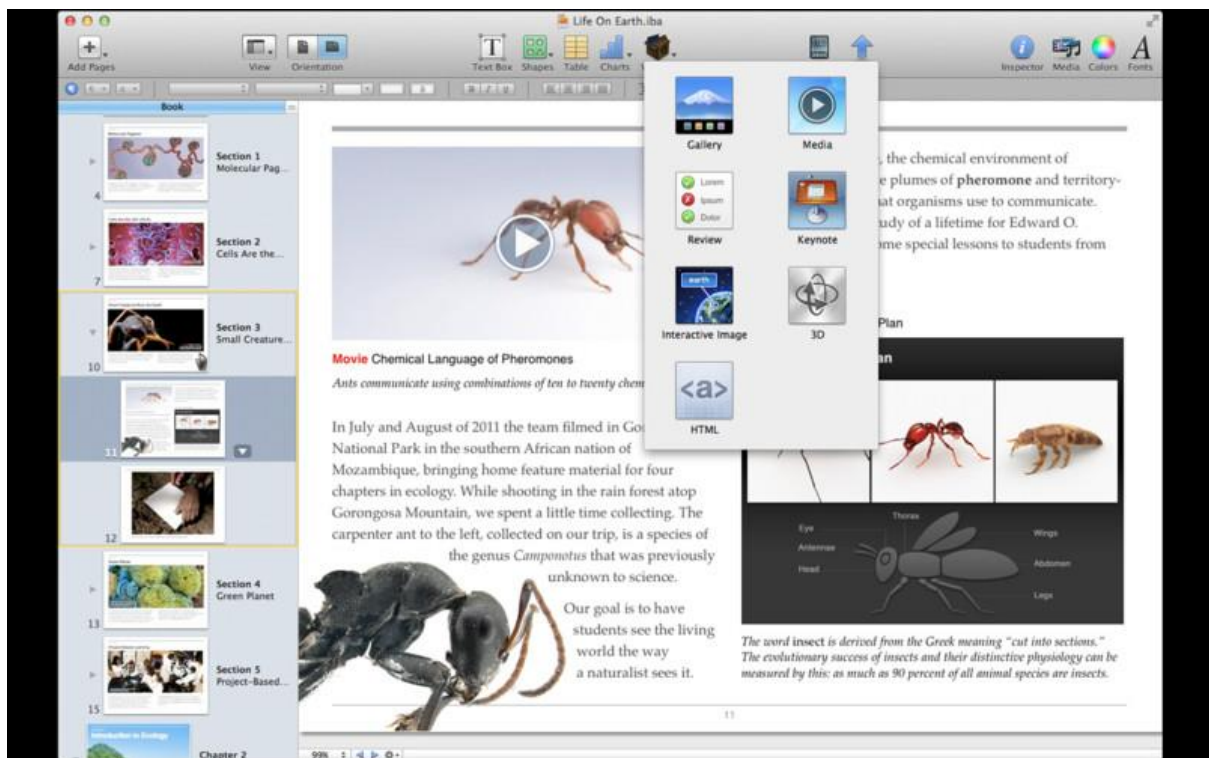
Life On Earth.iba

Add Pages
View
Orientation
Text Box
Shapes
Table
Charts
Inspector
Media
Colors
Fonts

Book

Section 1
Molecular Pag...
4

Section 2
Cells Are the...
7

Section 3
Small Creature...
10

11

12

Section 4
Green Planet
13

Section 5
Project-Based...
15

Chapter 2

Gallery
Media
Lorem
Ipsum
Dolor
Review
Keynote
Interactive Image
3D
<a>
HTML

Movie Chemical Language of Pheromones

Ants communicate using combinations of ten to twenty chem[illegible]

In July and August of 2011 the team filmed in Go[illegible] National Park in the southern African nation of Mozambique, bringing home feature material for four chapters in ecology. While shooting in the rain forest atop Gorongosa Mountain, we spent a little time collecting. The carpenter ant to the left, collected on our trip, is a species of the genus Camponotus that was previously unknown to science.

Our goal is to have students see the living world the way a naturalist sees it.

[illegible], the chemical environment of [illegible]e plumes of pheromone and territory-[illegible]at organisms use to communicate. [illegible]udy of a lifetime for Edward O. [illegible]ome special lessons to students from

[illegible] Plan

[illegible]an

Eye
Antennae
Head
Thorax
Wings
Abdomen
Legs

The word insect is derived from the Greek meaning "cut into sections." The evolutionary success of insects and their distinctive physiology can be measured by this: as much as 90 percent of all animal species are insects.

11

99%